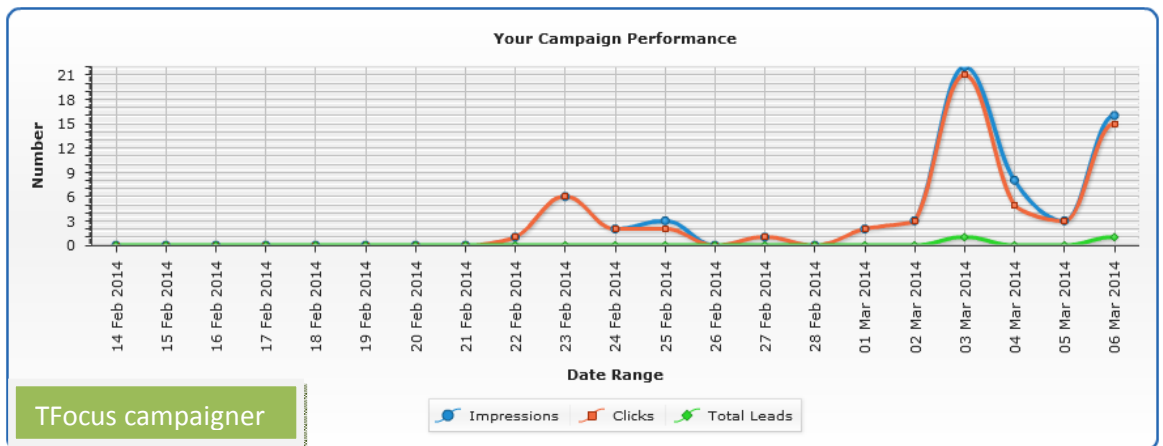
Your Campaign Performance

Number

21
18
15
12
9
6
3
0

14 Feb 2014
15 Feb 2014
16 Feb 2014
17 Feb 2014
18 Feb 2014
19 Feb 2014
20 Feb 2014
21 Feb 2014
22 Feb 2014
23 Feb 2014
24 Feb 2014
25 Feb 2014
26 Feb 2014
27 Feb 2014
28 Feb 2014
01 Mar 2014
02 Mar 2014
03 Mar 2014
04 Mar 2014
05 Mar 2014
06 Mar 2014

Date Range

TFocus campaigner

Impressions
Clicks
Total Leads